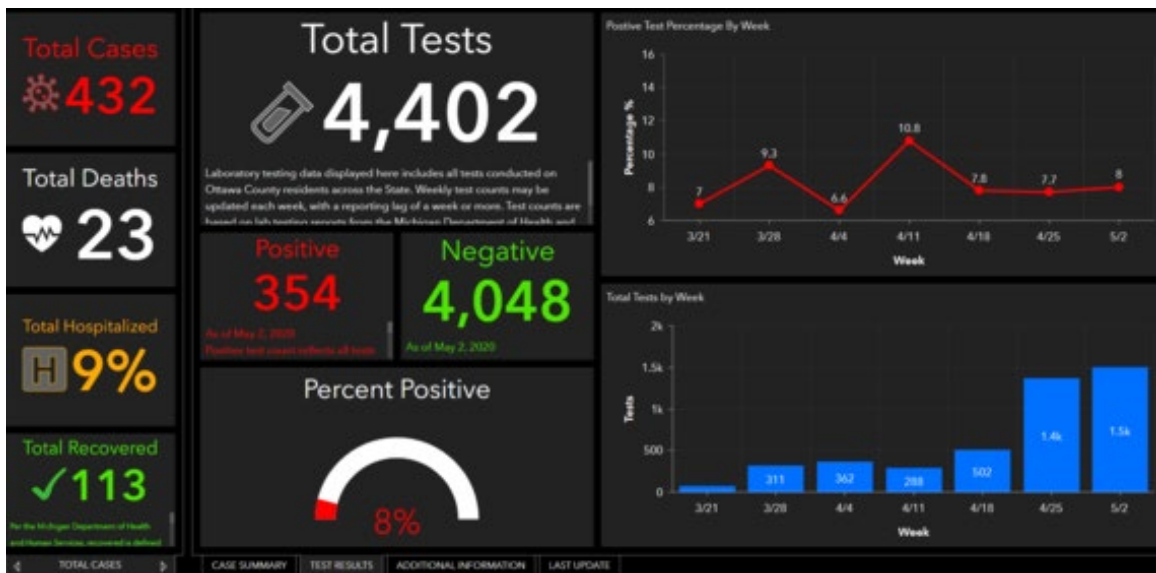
Total Cases
432

Total Deaths
23

Total Hospitalized
H 9%

Total Recovered
✓113
Per the Michigan Department of Health and Human Services, recovered is defined

Total Tests
4,402

Laboratory testing data displayed here includes all tests conducted on Ottawa County residents across the State. Weekly test counts may be updated each week, with a reporting lag of a week or more. Test counts are based on lab testing reports from the Michigan Department of Health and

Positive
354
As of May 2, 2020
Positive test count reflects all tests

Negative
4,048
As of May 2, 2020

Percent Positive
8%

Postive Test Percentage By Week
Percentage %
16
14
12
10
8
6
7
9.3
6.6
10.8
7.8
7.7
8
3/21 3/28 4/4 4/11 4/18 4/25 5/2
Week

Total Tests by Week
Tests
2k
1.5k
1k
500
0
311
362
288
502
1.4k
1.5k
3/21 3/28 4/4 4/11 4/18 4/25 5/2
Week

TOTAL CASES
CASE SUMMARY
TEST RESULTS
ADDITIONAL INFORMATION
LAST UPDATE